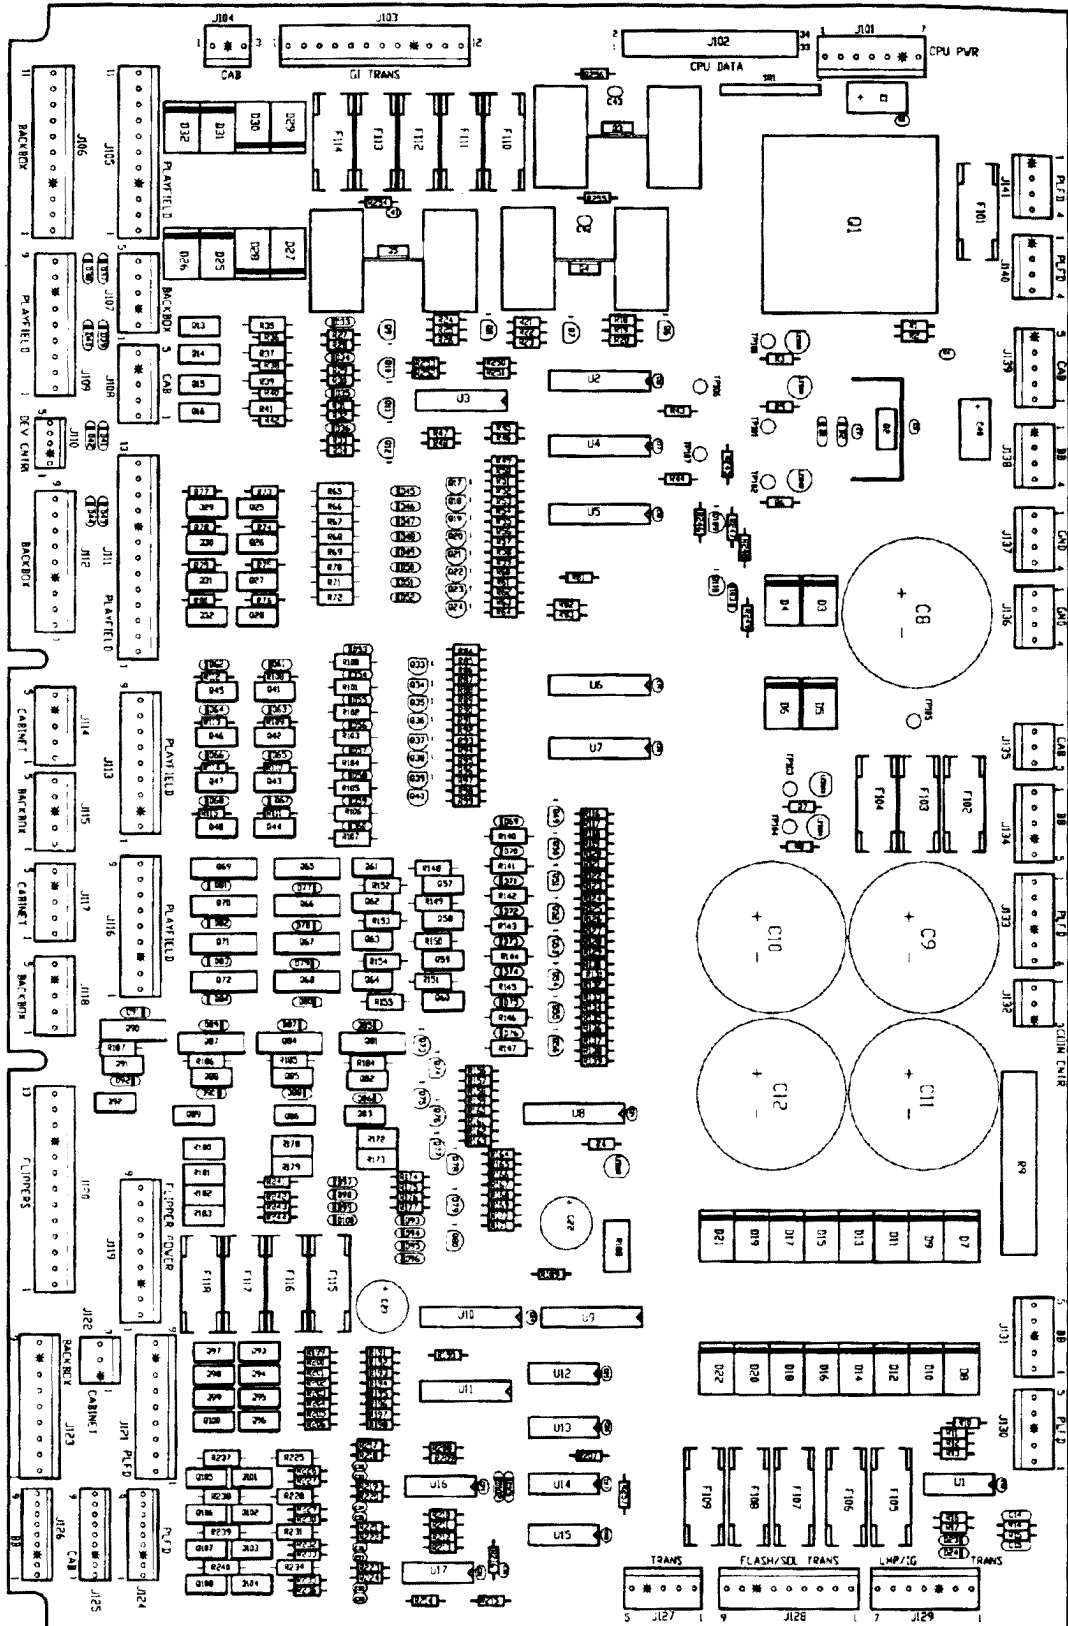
J104
CAB
J103
GI TRANS
J102
CPU DATA
J101
CPU PWR
J106
BACKBOX
J105
PLAYFIELD
D32 D31 D30 D29
F114 F113 F112 F111 F110
Q2
Q1
J141
PLFD
F101
J140
PLFD
D26 D25 D28 D27
J107
BACKBOX
J109
PLAYFIELD
J108
CAB
J110
DEV CNTR
U2
U3
U4
U5
J139
CAB
J138
DB
J137
GND
J136
GND
J112
BACKBOX
J111
PLAYFIELD
C8
D4 D3
U6
U7
D6 D5
J114
CABINET
J113
PLAYFIELD
J115
BACKBOX
J135
CAB
F104 F103 F102
J134
DB
J117
CABINET
J116
PLAYFIELD
J133
PLFD
C10
C9
J118
BACKBOX
J132
COIN CNTR
C12
C11
U8
J120
FLIPPERS
J119
FLIPPER COVER
R9
D21 D19 D17 D15 D13 D11 D9 D7
F118 F117 F116 F115
C2
C1
J122
U10
U9
J131
DB
J123
BACKBOX
CABINET
J121
PLFD
U11
U12
D22 D20 D18 D16 D14 D12 D10 D8
J130
PLFD
U13
U14
U16
U1
F109 F108 F107 F106 F105
U15
J126
DB
J125
CAB
J124
PLFD
U17
J127
TRANS
J128
FLASH/SOL TRANS
J129
LMP/IG
TRANS